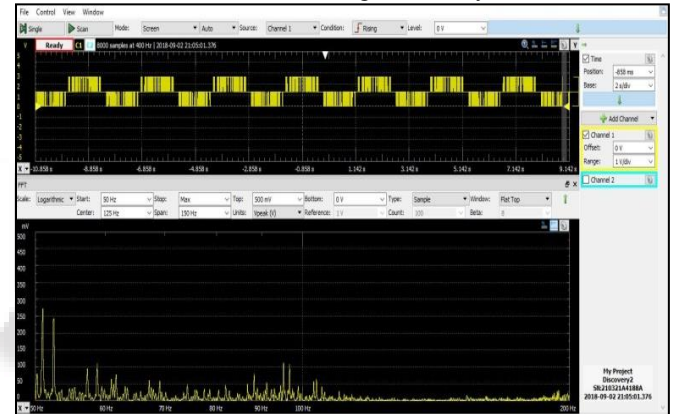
File Control View Window

Single Scan Mode: Screen Auto Source: Channel 1 Condition: Rising Level: 0 V

Ready C1 8000 samples at 400 Hz | 2018-09-02 21:05:01.376

V
5
4
3
2
1
0
-1
-2
-3
-4
-5

-10.858 s -8.858 s -6.858 s -4.858 s -2.858 s -0.858 s 1.142 s 3.142 s 5.142 s 7.142 s 9.142 s

Time
Position: -858 ms
Base: 2 s/div

Add Channel

Channel 1
Offset: 0 V
Range: 1 V/div

Channel 2

FFT

Scale: Logarithmic Start: 50 Hz Stop: Max Top: 500 mV Bottom: 0 V Type: Sample Window: Flat Top
Center: 125 Hz Span: 150 Hz Units: Vpeak (V) Reference: 1 V Count: 100 Beta: 8

mV
500
450
400
350
300
250
200
150
100
50

50 Hz 60 Hz 70 Hz 80 Hz 90 Hz 100 Hz 200 Hz

My Project
Discovery2
SN:210321A4188A
2018-09-02 21:05:01.376